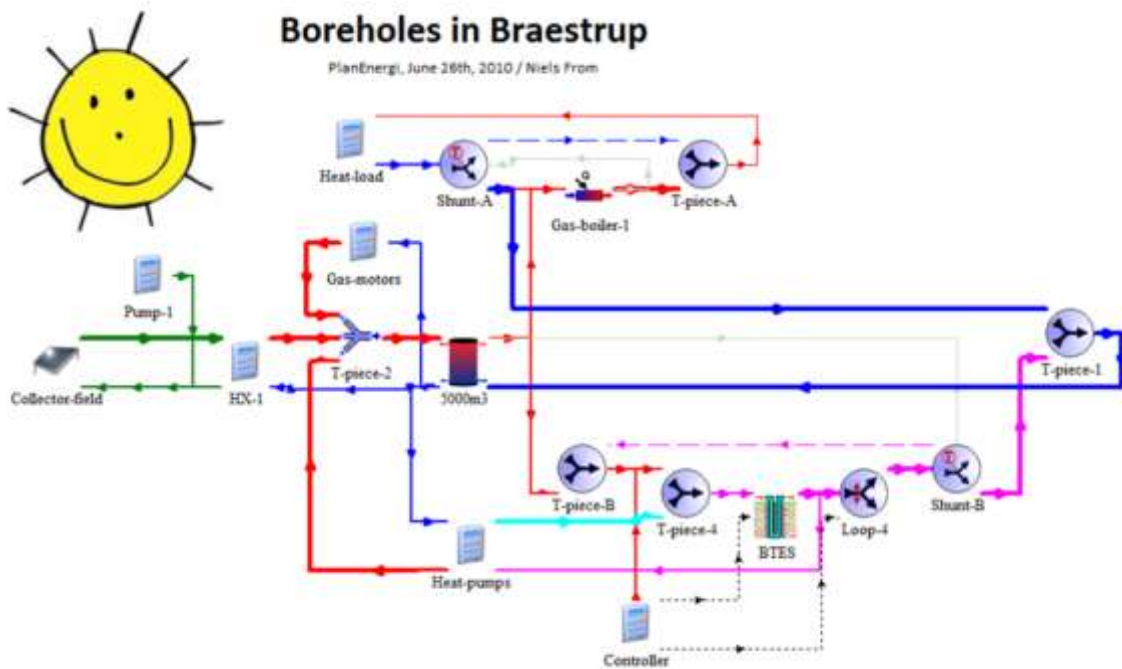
Boreholes in Braestrup

PlanEnergi, June 26th, 2010 / Niels From

Heat-load

Shunt-A

Gas-boiler-1

T-piece-A

Gas-motors

Pump-1

Collector-field

HX-1

T-piece-2

5000m3

T-piece-1

T-piece-B

T-piece-4

BTES

Loop-4

Shunt-B

Heat-pumps

Controller